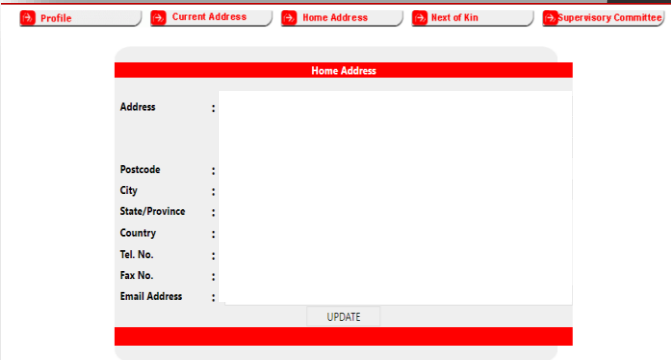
Profile
Current Address
Home Address
Next of Kin
Supervisory Committee

Home Address

| | | |
|---|---|---|
| Address | : | |
| Postcode | : | |
| City | : | |
| State/Province | : | |
| Country | : | |
| Tel. No. | : | |
| Fax No. | : | |
| Email Address | : | |

UPDATE